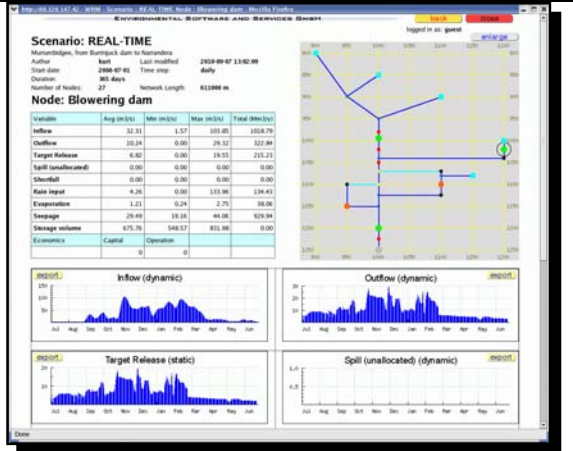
http://88.116.147.42 - WRM - Scenario : REAL-TIME Node : Blowering dam - Mozilla Firefox

Environmental Software and Services GmbH

back close

logged in as: guest

enlarge

Scenario: REAL-TIME

Murrumbidgee, from Burrinjuck dam to Narrandera

| Author | kurt | Last modified | 2010-09-07 13:02:09 |
|---|---|---|---|
| Start date | 2008-07-01 | Time step | daily |
| Duration | 365 days | | |
| Number of Nodes | 27 | Network Length | 611000 m |

Node: Blowering dam

| Variable | Avg (m3/s) | Min (m3/s) | Max (m3/s) | Total (Mm3/y) |
|---|---|---|---|---|
| Inflow | 32.31 | 1.57 | 103.85 | 1018.79 |
| Outflow | 10.24 | 0.00 | 29.32 | 322.84 |
| Target Release | 6.82 | 0.00 | 19.55 | 215.23 |
| Spill (unallocated) | 0.00 | 0.00 | 0.00 | 0.00 |
| Shortfall | 0.00 | 0.00 | 0.00 | 0.00 |
| Rain input | 4.26 | 0.00 | 133.98 | 134.41 |
| Evaporation | 1.21 | 0.24 | 2.75 | 38.06 |
| Seepage | 29.49 | 19.16 | 44.06 | 929.94 |
| Storage volume | 675.76 | 548.57 | 831.68 | 0.00 |
| Economics | Capital | Operation | | |
| | 0 | 0 | | |

export
Inflow (dynamic)
150
100
50
Jul Aug Sep Oct Nov Dec Jan Feb Mar Apr May Jun

Outflow (dynamic)
export
30
20
10
Jul Aug Sep Oct Nov Dec Jan Feb Mar Apr May Jun

export
Target Release (static)
20
15
10
5
Jul Aug Sep Oct Nov Dec Jan Feb Mar Apr May Jun

Spill (unallocated) (dynamic)
export
1.0
0.5

Done